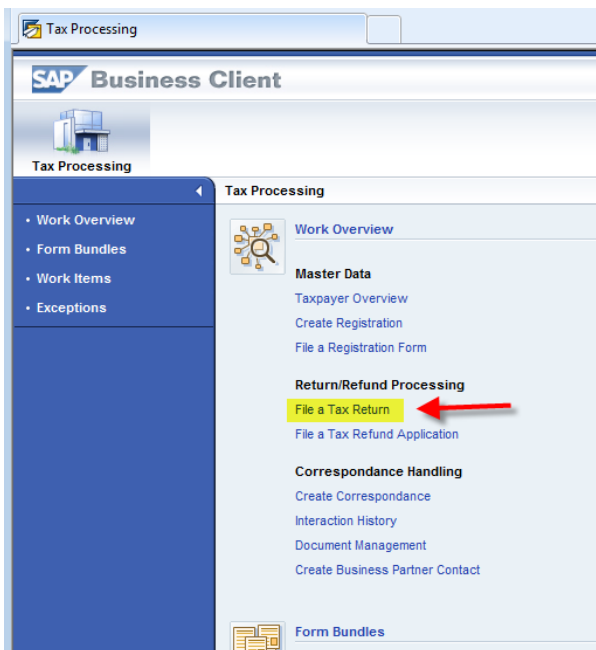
Tax Processing

SAP Business Client

Tax Processing

• Work Overview
• Form Bundles
• Work Items
• Exceptions

Tax Processing

Work Overview

Master Data
Taxpayer Overview
Create Registration
File a Registration Form

Return/Refund Processing
File a Tax Return
File a Tax Refund Application

Correspondance Handling
Create Correspondance
Interaction History
Document Management
Create Business Partner Contact

Form Bundles